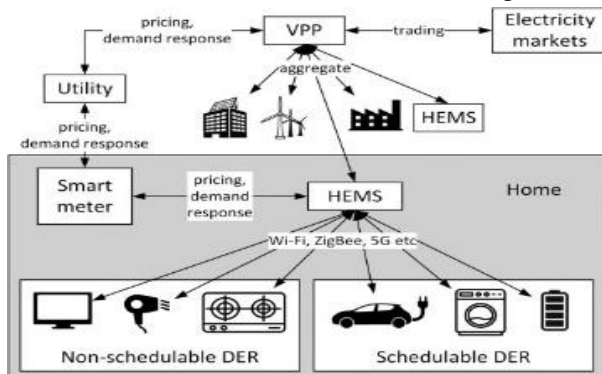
pricing, demand response

VPP

trading

Electricity markets

Utility

aggregate

HEMS

pricing, demand response

Smart meter

pricing, demand response

HEMS

Home

Wi-Fi, ZigBee, 5G etc

Non-schedulable DER

Schedulable DER